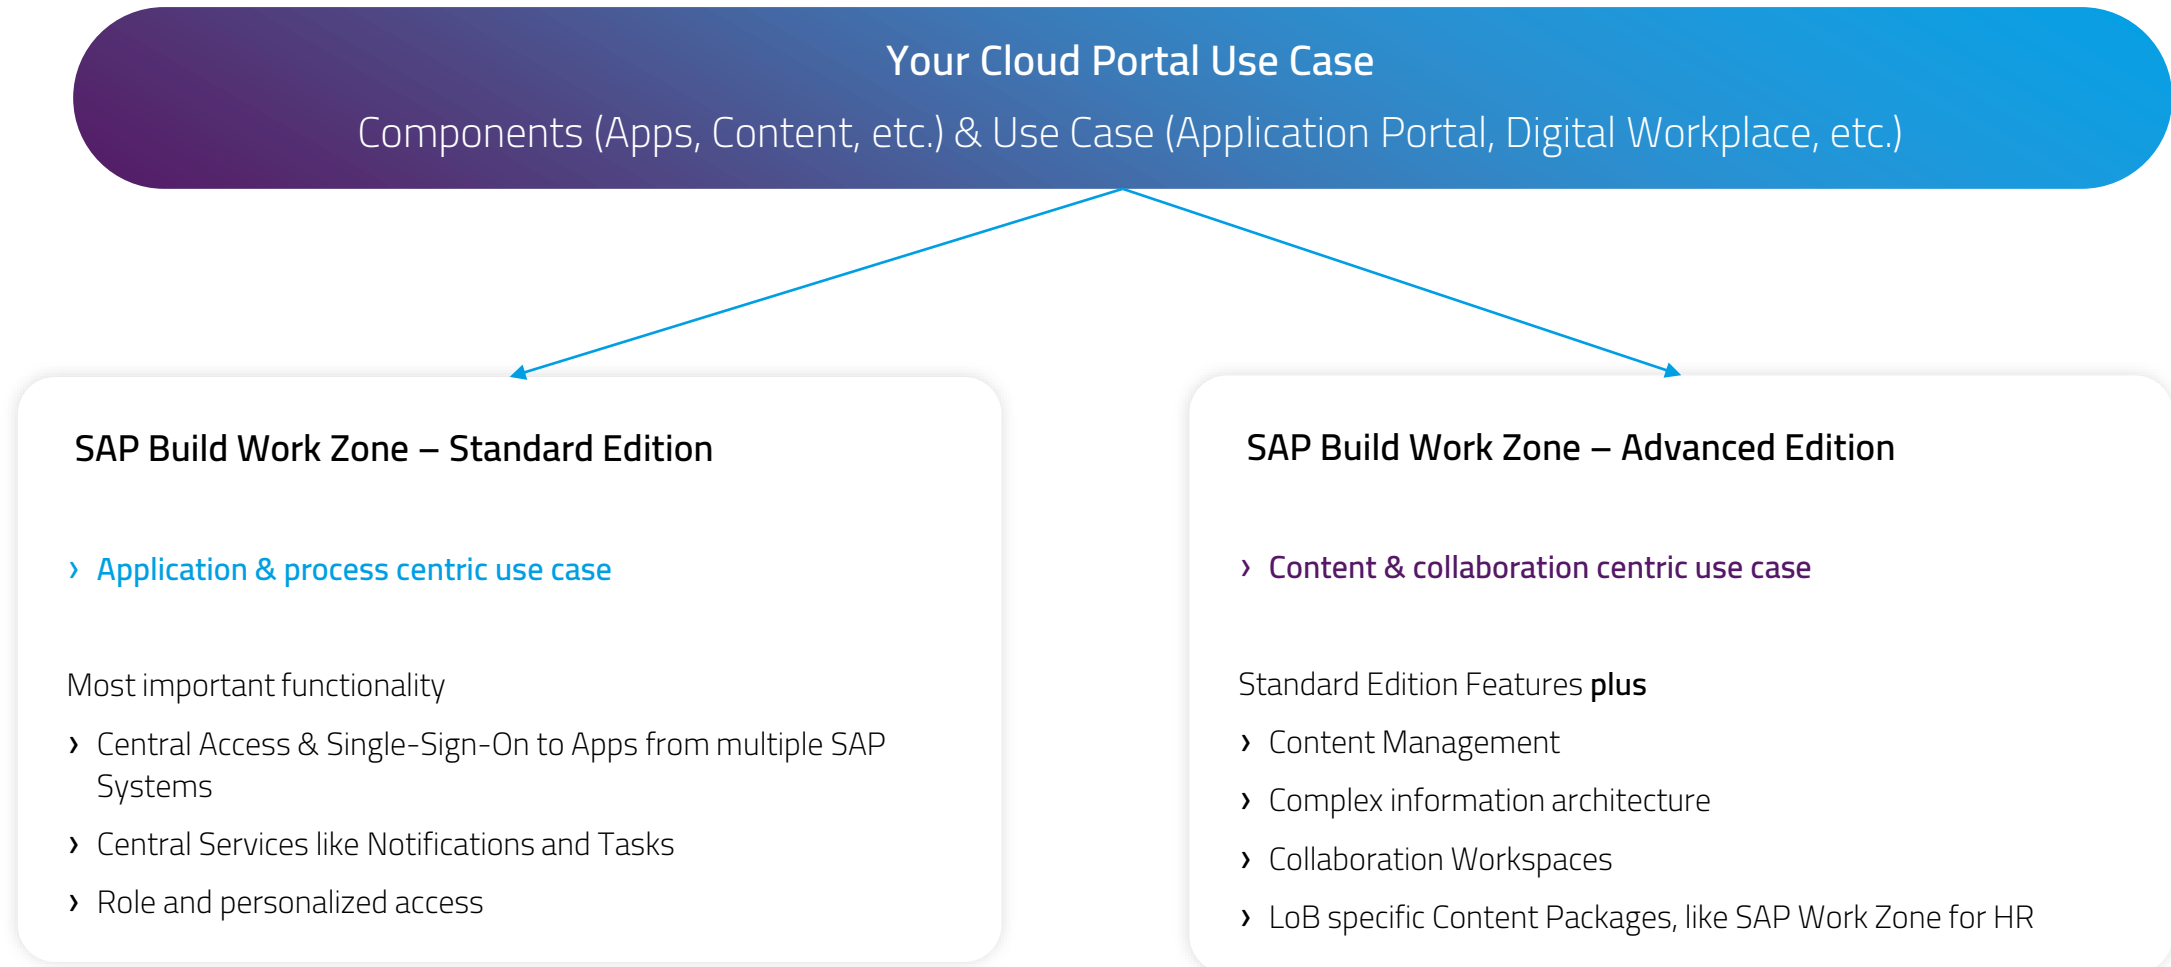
Your Cloud Portal Use Case

Components (Apps, Content, etc.) & Use Case (Application Portal, Digital Workplace, etc.)

SAP Build Work Zone – Standard Edition

› Application & process centric use case

Most important functionality

› Central Access & Single-Sign-On to Apps from multiple SAP Systems

› Central Services like Notifications and Tasks

› Role and personalized access

SAP Build Work Zone – Advanced Edition

› Content & collaboration centric use case

Standard Edition Features **plus**

› Content Management

› Complex information architecture

› Collaboration Workspaces

› LoB specific Content Packages, like SAP Work Zone for HR